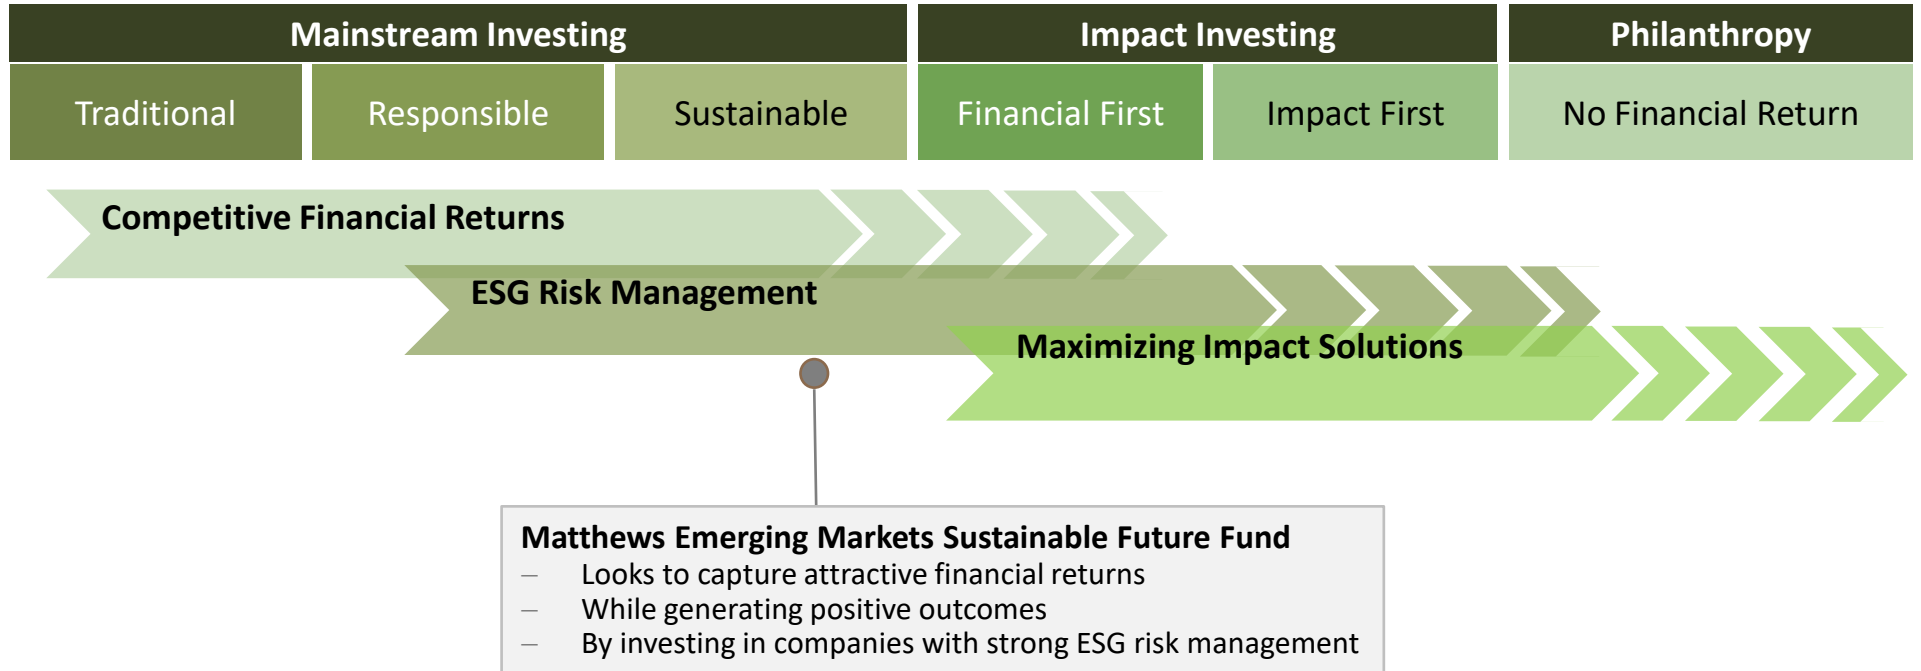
| Mainstream Investing | | | Impact Investing | | Philanthropy |
|---|---|---|---|---|---|
| Traditional | Responsible | Sustainable | Financial First | Impact First | No Financial Return |

Competitive Financial Returns

ESG Risk Management

Maximizing Impact Solutions

Matthews Emerging Markets Sustainable Future Fund
– Looks to capture attractive financial returns
– While generating positive outcomes
– By investing in companies with strong ESG risk management